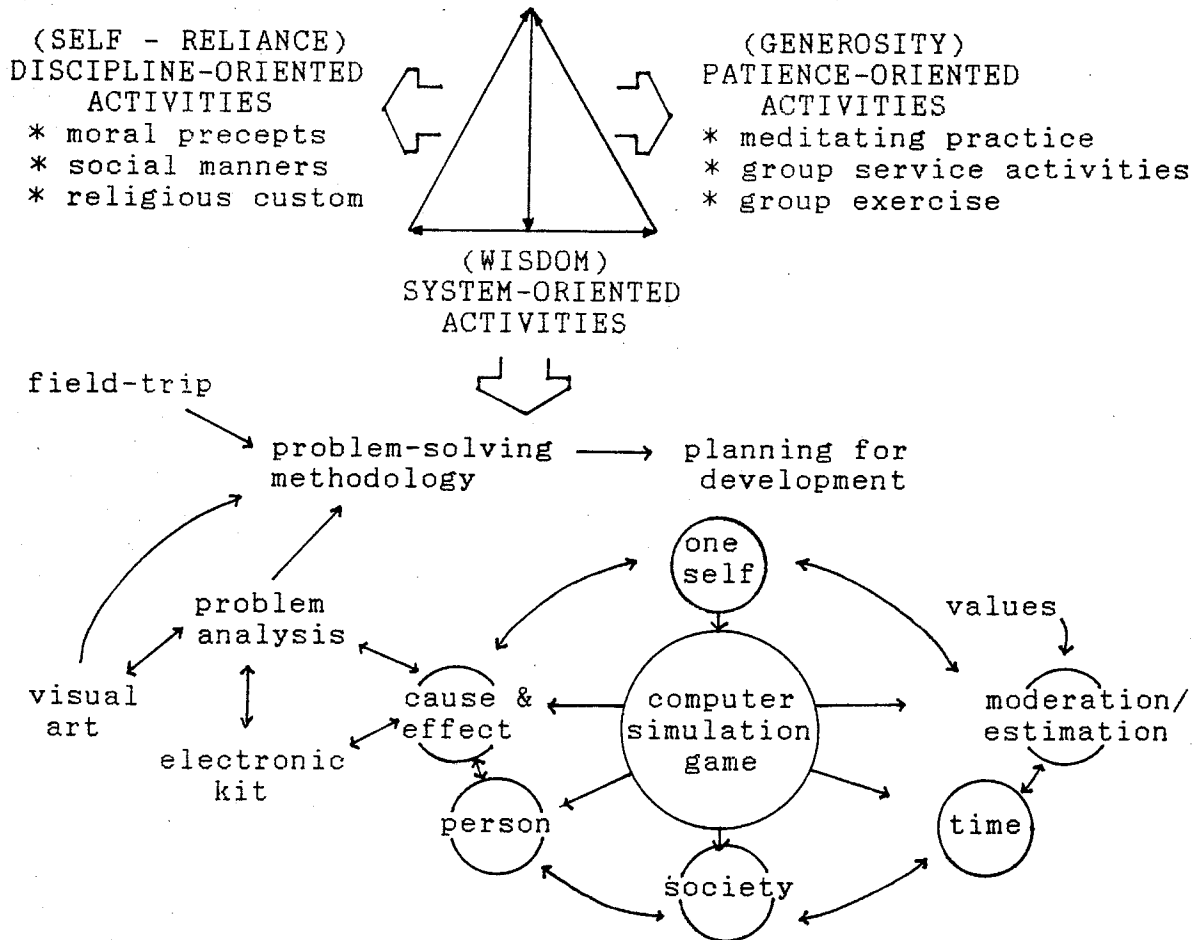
(SELF - RELIANCE)
DISCIPLINE-ORIENTED
ACTIVITIES
* moral precepts
* social manners
* religious custom

(GENEROSITY)
PATIENCE-ORIENTED
ACTIVITIES
* meditating practice
* group service activities
* group exercise

(WISDOM)
SYSTEM-ORIENTED
ACTIVITIES

field-trip

problem-solving methodology

planning for development

one self

problem analysis

values

visual art

cause & effect

computer simulation game

moderation/ estimation

electronic kit

person

time

society